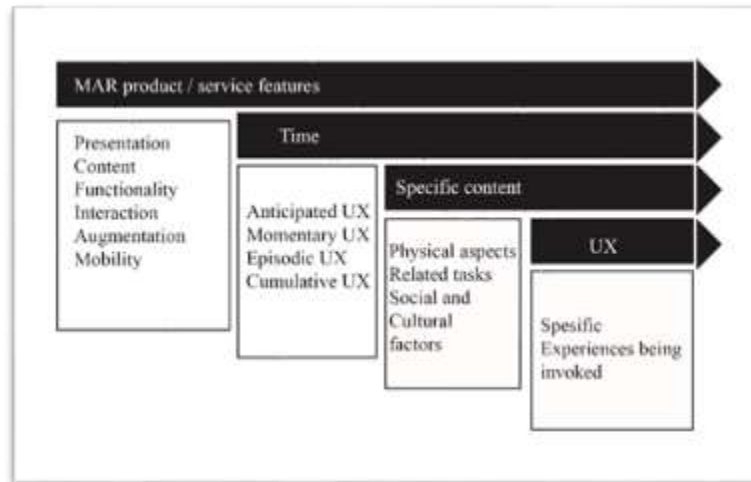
MAR product / service features

Presentation
Content
Functionality
Interaction
Augmentation
Mobility

Time

Anticipated UX
Momentary UX
Episodic UX
Cumulative UX

Specific content

Physical aspects
Related tasks
Social and
Cultural
factors

UX

Spesific
Experiences being
invoked